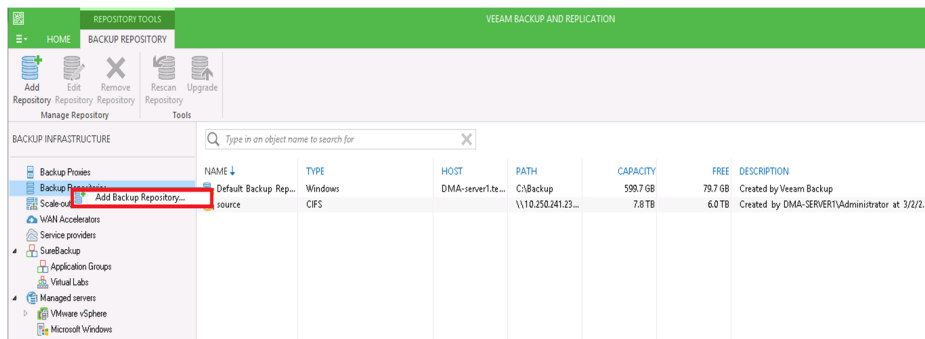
REPOSITORY TOOLS

VEEAM BACKUP AND REPLICATION

HOME

BACKUP REPOSITORY

Add Repository

Edit Repository

Remove Repository

Manage Repository

Rescan Repository

Upgrade

Tools

BACKUP INFRASTRUCTURE

Type in an object name to search for

Backup Proxies

Backup Repositories

Add Backup Repository...

Scale-out

WAN Accelerators

Service providers

SureBackup

Application Groups

Virtual Labs

Managed servers

VMware vSphere

Microsoft Windows

| NAME ↓ | TYPE | HOST | PATH | CAPACITY | FREE | DESCRIPTION |
|---|---|---|---|---|---|---|
| Default Backup Rep... | Windows | DMA-server1.te... | C:\Backup | 599.7 GB | 79.7 GB | Created by Veeam Backup |
| source | CIFS | | \\10.250.241.23... | 7.8 TB | 6.0 TB | Created by DMA-SERVER1\Administrator at 3/2/2. |